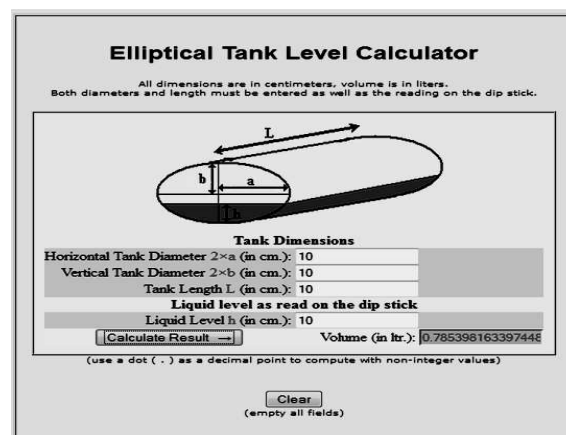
Elliptical Tank Level Calculator

All dimensions are in centimeters, volume is in liters.
Both diameters and length must be entered as well as the reading on the dip stick.

L

b

a

h

Tank Dimensions

| | |
|---|---|
| Horizontal Tank Diameter 2×a (in cm.): | 10 |
| Vertical Tank Diameter 2×b (in cm.): | 10 |
| Tank Length L (in cm.): | 10 |

Liquid level as read on the dip stick

| | |
|---|---|
| Liquid Level h (in cm.): | 10 |

Calculate Result →    Volume (in ltr.): 0.785398163397448

(use a dot ( . ) as a decimal point to compute with non-integer values)

Clear
(empty all fields)